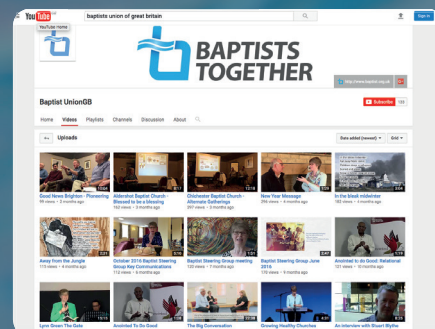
YouTube baptists union of great britain

YouTube home

Sign in

BAPTISTS TOGETHER

http://www.baptist.org.uk

Baptist UnionGB

Subscribe 133

Home Videos Playlists Channels Discussion About

Uploads

Date added (newest) Grid

Good News Brighton - Pioneering
59 views • 3 months ago

Aldershot Baptist Church - Blessed to be a blessing
163 views • 3 months ago

Chichester Baptist Church - Alternate Gatherings
207 views • 3 months ago

New Year Message
256 views • 4 months ago

In the bleak midwinter
183 views • 4 months ago

Away from the Jungle
113 views • 4 months ago

October 2016 Baptist Steering Group Key Communications
112 views • 5 months ago

Baptist Steering Group meeting
130 views • 7 months ago

Baptist Steering Group June 2016
170 views • 9 months ago

Anointed to do Good - Relational
121 views • 9 months ago

Lynn Green The Gate

Anointed To Do Good

The Big Conversation

Growing Healthy Churches

An interview with Stuart Blythe